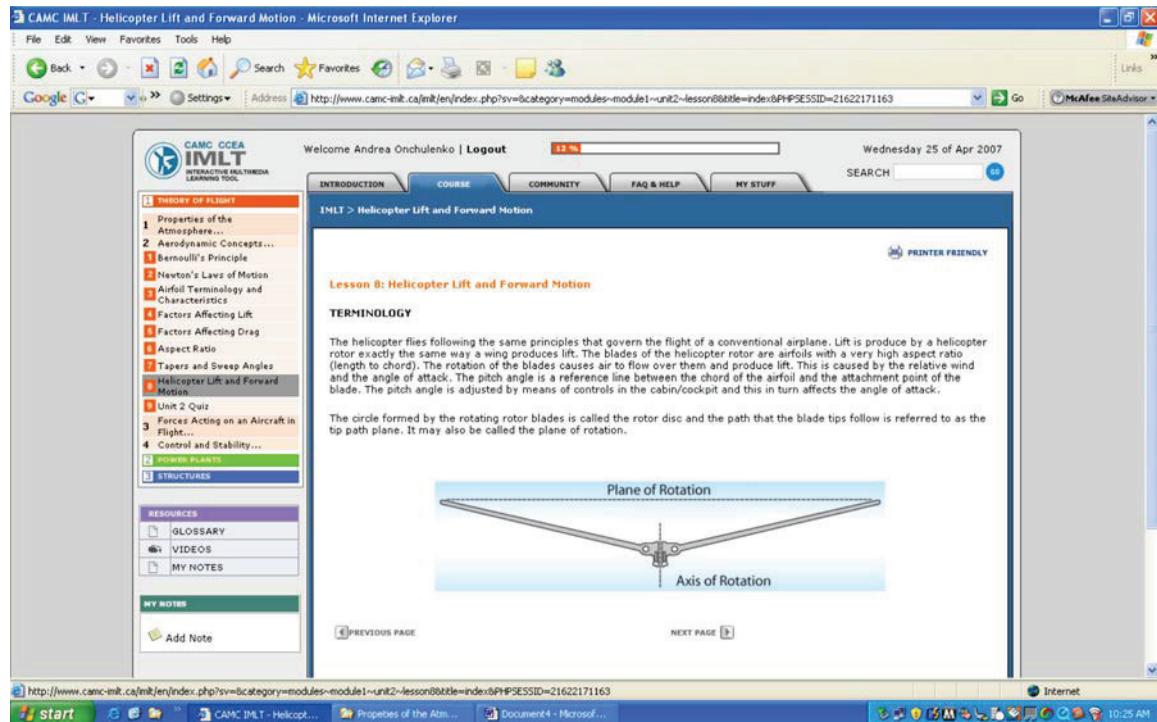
CAMC IMLT - Helicopter Lift and Forward Motion - Microsoft Internet Explorer

File Edit View Favorites Tools Help

Back Search Favorites

Links

Google G- Settings Address http://www.camc-imlt.ca/imlt/en/index.php?sv=&category=modules~module1~unit2~lesson8&title=index&PHPSESSID=21622171163 Go McAfee SiteAdvisor

CAMC CCEA IMLT INTERACTIVE MULTIMEDIA LEARNING TOOL

Welcome Andrea Onchulenko | Logout 13 %

Wednesday 25 of Apr 2007

SEARCH GO

INTRODUCTION COURSE COMMUNITY FAQ & HELP MY STUFF

IMLT > Helicopter Lift and Forward Motion

1 THEORY OF FLIGHT
1 Properties of the Atmosphere...
2 Aerodynamic Concepts...
1 Bernoulli's Principle
2 Newton's Laws of Motion
3 Airfoil Terminology and Characteristics
4 Factors Affecting Lift
5 Factors Affecting Drag
6 Aspect Ratio
7 Tapers and Sweep Angles
8 Helicopter Lift and Forward Motion
9 Unit 2 Quiz
3 Forces Acting on an Aircraft in Flight...
4 Control and Stability...
2 POWER PLANTS
3 STRUCTURES

RESOURCES
GLOSSARY
VIDEOS
MY NOTES

MY NOTES
Add Note

PRINTER FRIENDLY

Lesson 8: Helicopter Lift and Forward Motion

TERMINOLOGY

The helicopter flies following the same principles that govern the flight of a conventional airplane. Lift is produce by a helicopter rotor exactly the same way a wing produces lift. The blades of the helicopter rotor are airfoils with a very high aspect ratio (length to chord). The rotation of the blades causes air to flow over them and produce lift. This is caused by the relative wind and the angle of attack. The pitch angle is a reference line between the chord of the airfoil and the attachment point of the blade. The pitch angle is adjusted by means of controls in the cabin/cockpit and this in turn affects the angle of attack.

The circle formed by the rotating rotor blades is called the rotor disc and the path that the blade tips follow is referred to as the tip path plane. It may also be called the plane of rotation.

Plane of Rotation

Axis of Rotation

PREVIOUS PAGE NEXT PAGE

http://www.camc-imlt.ca/imlt/en/index.php?sv=&category=modules~module1~unit2~lesson8&title=index&PHPSESSID=21622171163 Internet

start CAMC IMLT - Helicopt... Propeties of the Atm... Document4 - Microsof... 10:25 AM